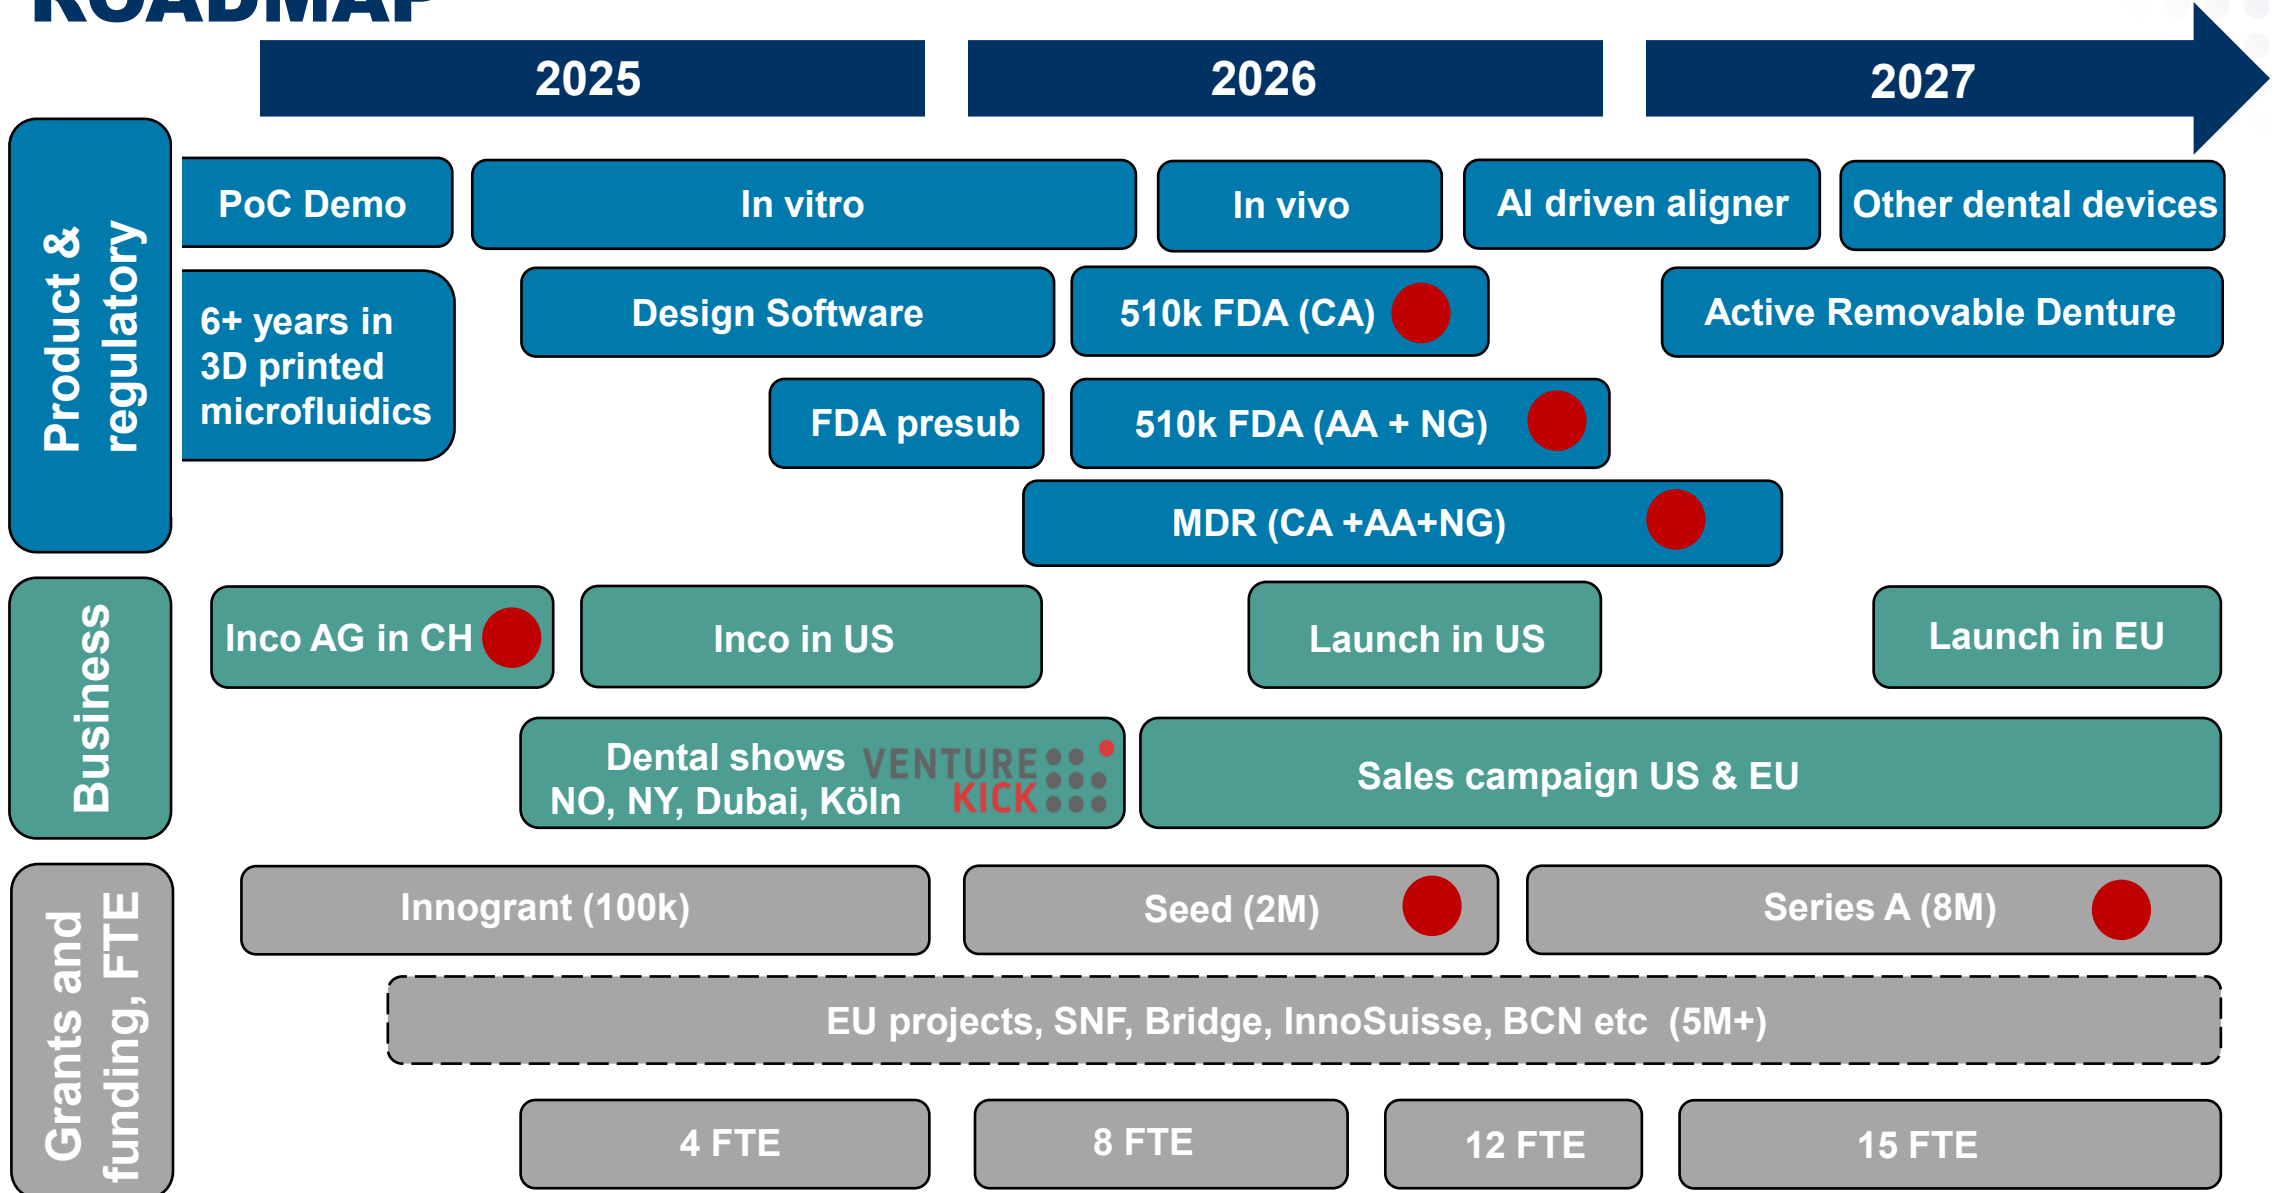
ROADMAP

2025

2026

2027

Product & regulatory

PoC Demo

In vitro

In vivo

AI driven aligner

Other dental devices

6+ years in 3D printed microfluidics

Design Software

510k FDA (CA)

Active Removable Denture

FDA presub

510k FDA (AA + NG)

MDR (CA +AA+NG)

Business

Inco AG in CH

Inco in US

Launch in US

Launch in EU

Dental shows NO, NY, Dubai, Köln

VENTURE KICK

Sales campaign US & EU

Grants and funding, FTE

Innogrant (100k)

Seed (2M)

Series A (8M)

EU projects, SNF, Bridge, InnoSuisse, BCN etc (5M+)

4 FTE

8 FTE

12 FTE

15 FTE